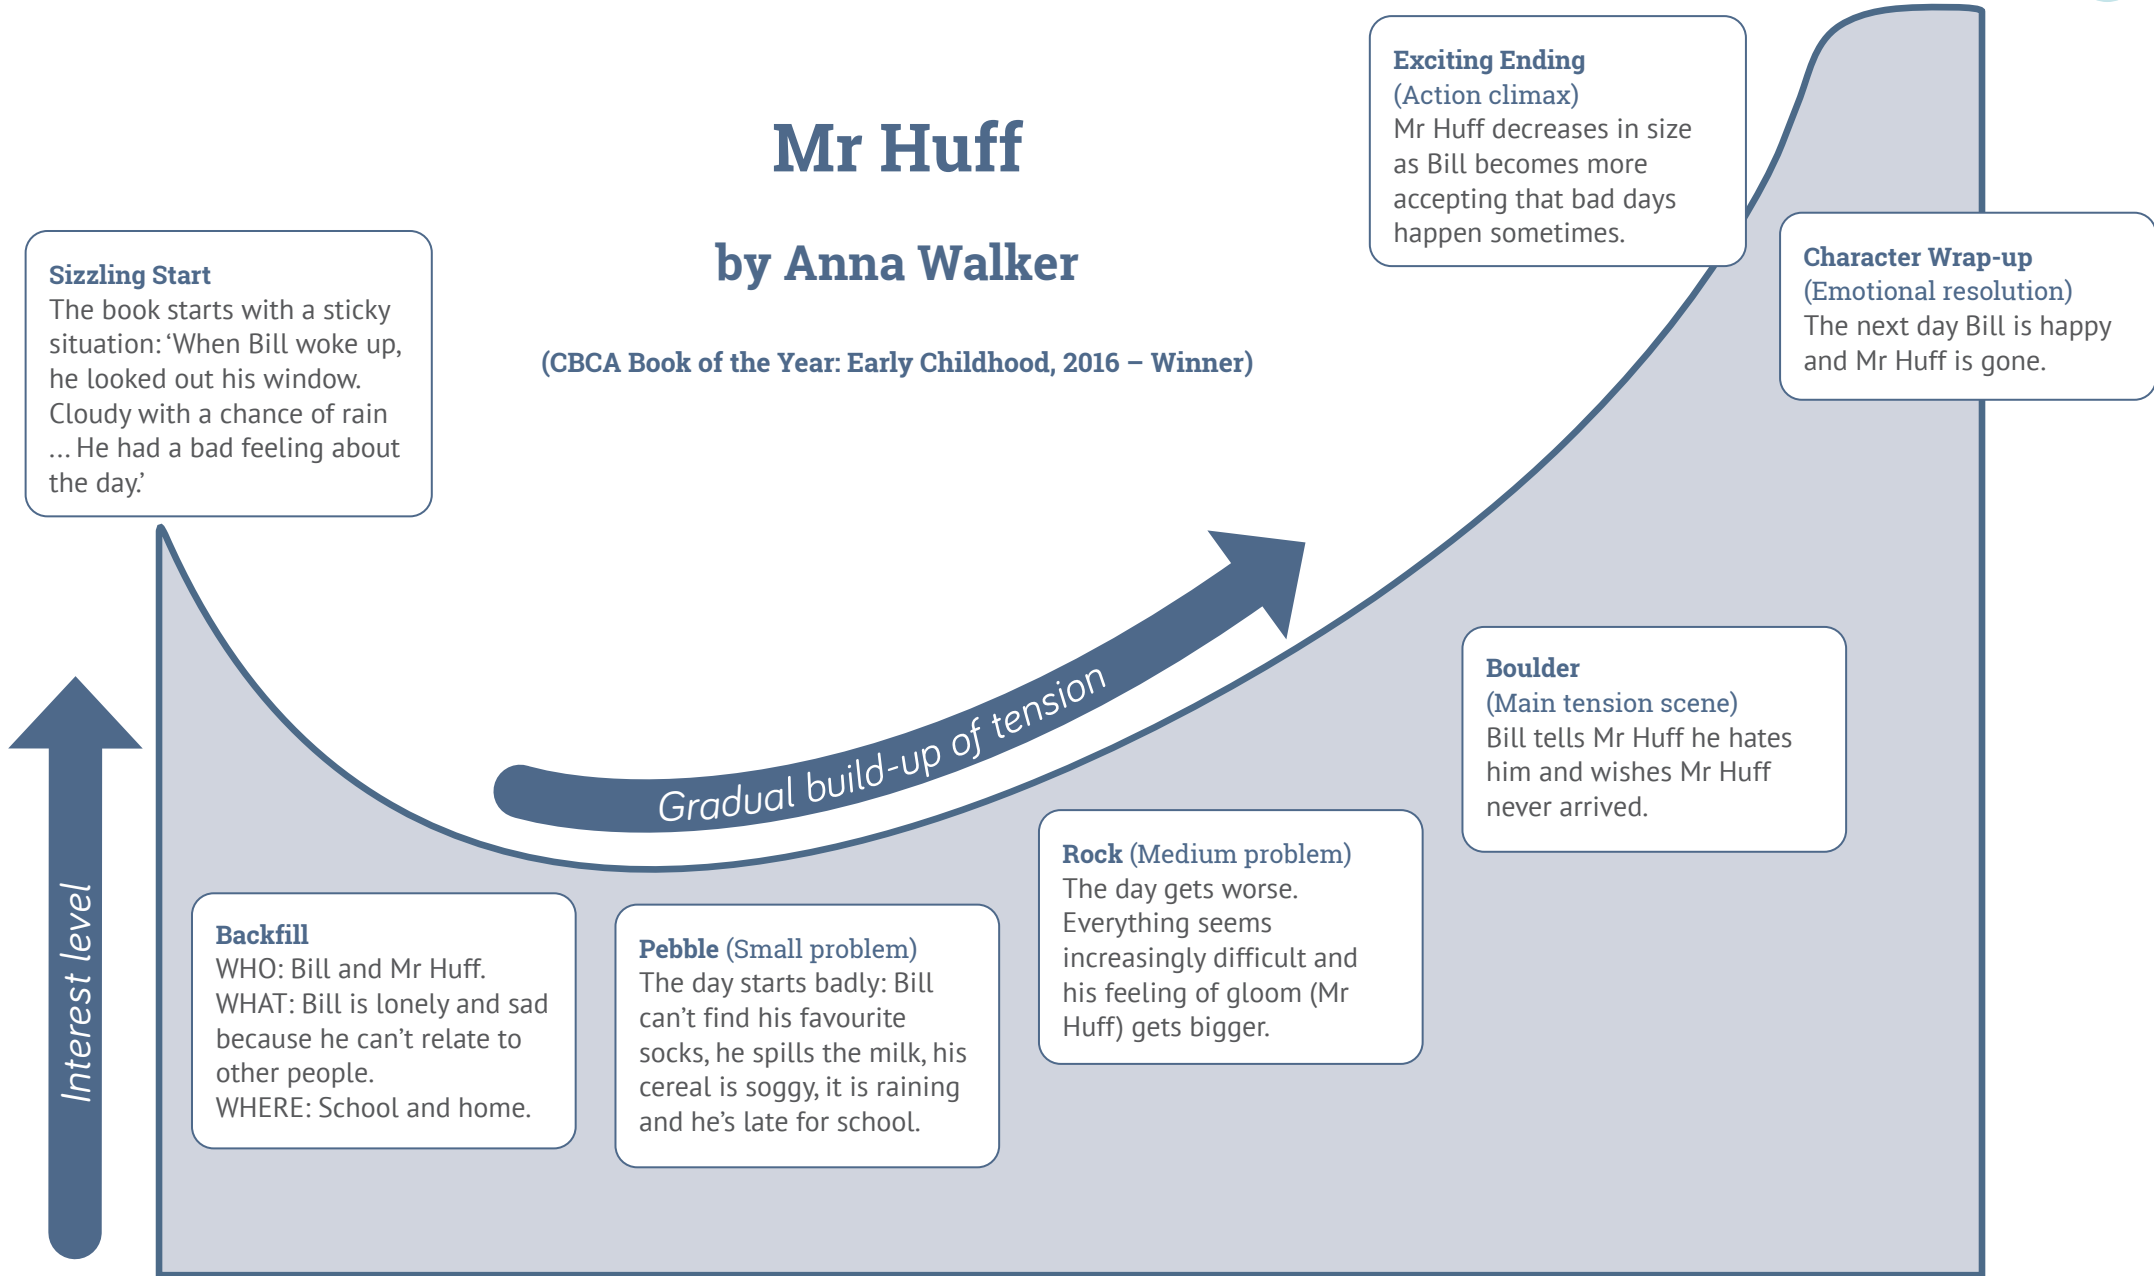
Mr Huff

by Anna Walker

(CBCA Book of the Year: Early Childhood, 2016 – Winner)

Sizzling Start
The book starts with a sticky situation: 'When Bill woke up, he looked out his window. Cloudy with a chance of rain ... He had a bad feeling about the day.'

Exciting Ending
(Action climax)
Mr Huff decreases in size as Bill becomes more accepting that bad days happen sometimes.

Character Wrap-up
(Emotional resolution)
The next day Bill is happy and Mr Huff is gone.

Gradual build-up of tension

Interest level

Boulder
(Main tension scene)
Bill tells Mr Huff he hates him and wishes Mr Huff never arrived.

Backfill
WHO: Bill and Mr Huff.
WHAT: Bill is lonely and sad because he can't relate to other people.
WHERE: School and home.

Pebble (Small problem)
The day starts badly: Bill can't find his favourite socks, he spills the milk, his cereal is soggy, it is raining and he's late for school.

Rock (Medium problem)
The day gets worse. Everything seems increasingly difficult and his feeling of gloom (Mr Huff) gets bigger.